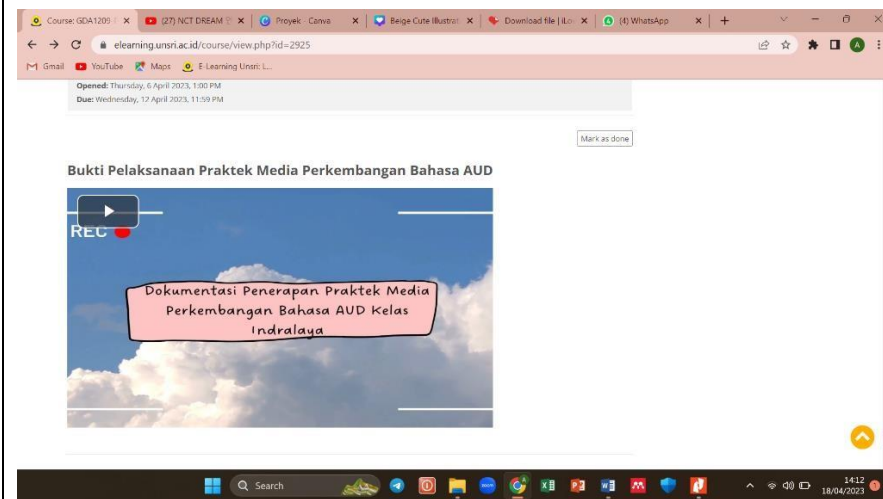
Course: GDA1209 | ×
(27) NCT DREAM ×
Proyek - Canva ×
Beige Cute Illustrat ×
Download file | iLov ×
(4) WhatsApp ×
+

elearning.unsri.ac.id/course/view.php?id=2925

Gmail YouTube Maps E-Learning Unsri: L...

Opened: Thursday, 6 April 2023, 1:00 PM
Due: Wednesday, 12 April 2023, 11:59 PM

Mark as done

Bukti Pelaksanaan Praktek Media Perkembangan Bahasa AUD

REC

Dokumentasi Penerapan Praktek Media Perkembangan Bahasa AUD Kelas Indralaya

Search

14:12
18/04/2023